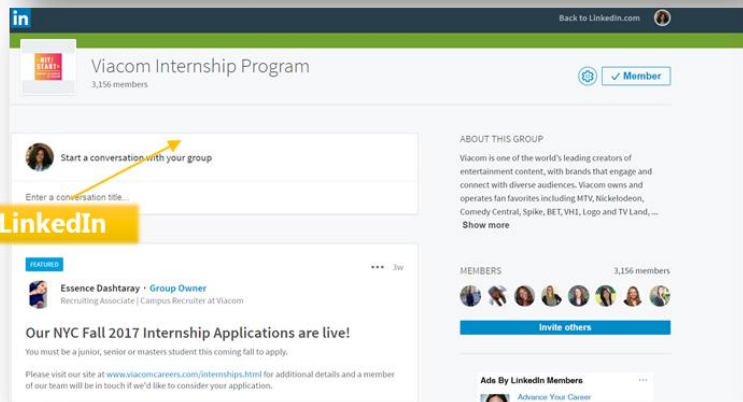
in

Back to LinkedIn.com

HIT START

Viacom Internship Program
3,156 members

Member

Start a conversation with your group

Enter a conversation title...

LinkedIn

ABOUT THIS GROUP

Viacom is one of the world's leading creators of entertainment content, with brands that engage and connect with diverse audiences. Viacom owns and operates fan favorites including MTV, Nickelodeon, Comedy Central, Spike, BET, VH1, Logo and TV Land, ...
Show more

FEATURED

3w

Essence Dashtaray · Group Owner
Recruiting Associate | Campus Recruiter at Viacom

Our NYC Fall 2017 Internship Applications are live!

You must be a junior, senior or masters student this coming fall to apply.

Please visit our site at www.viacomcareers.com/internships.html for additional details and a member of our team will be in touch if we'd like to consider your application.

MEMBERS

3,156 members

Invite others

Ads By LinkedIn Members

Advance Your Career